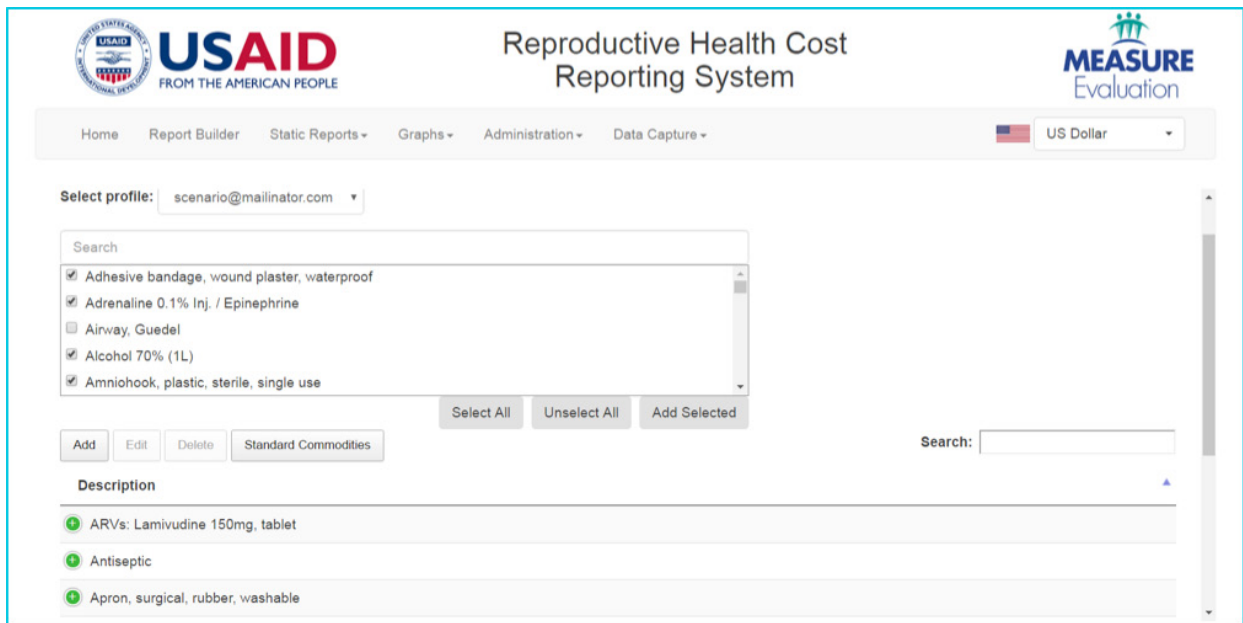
USAID FROM THE AMERICAN PEOPLE

Reproductive Health Cost Reporting System

MEASURE Evaluation

Home Report Builder Static Reports Graphs Administration Data Capture

US Dollar

Select profile: scenario@mailinator.com

Search

Adhesive bandage, wound plaster, waterproof
Adrenaline 0.1% Inj. / Epinephrine
Airway, Guedel
Alcohol 70% (1L)
Amniohook, plastic, sterile, single use

Select All Unselect All Add Selected

Add Edit Delete Standard Commodities

Search:

Description

ARVs: Lamivudine 150mg, tablet
Antiseptic
Apron, surgical, rubber, washable